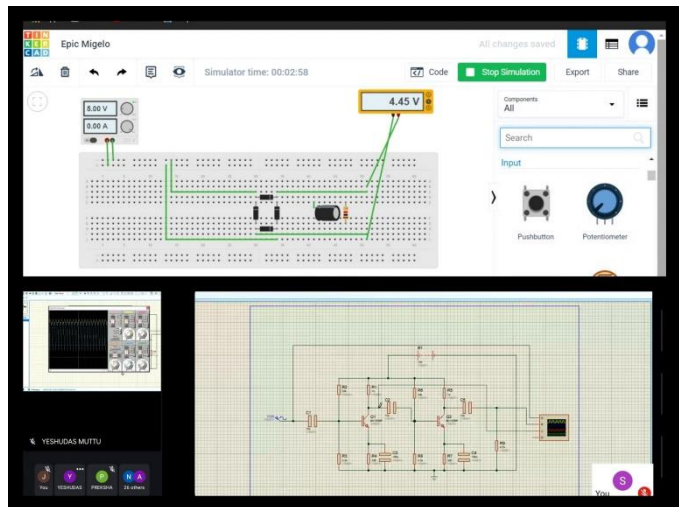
TIN KER CAD

Epic Migelo

All changes saved

Simulator time: 00:02:58

Code

Stop Simulation

Export

Share

5.00 V

0.00 A

4.45 V

Components
All

Search

Input

Pushbutton

Potentiometer

YESHUDAS MUTTU

You

YESHUDAS

PROKSHA

26 others

You